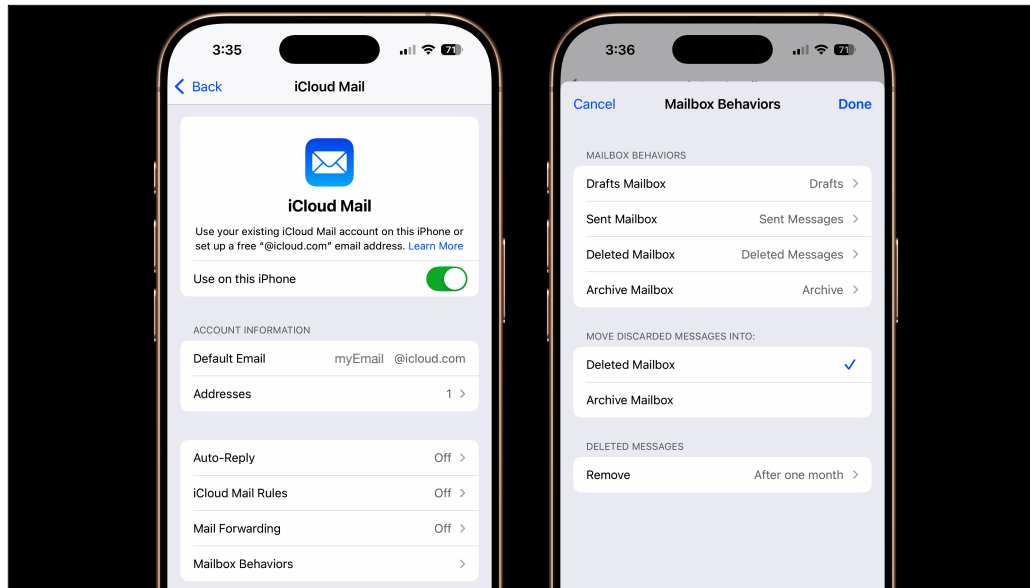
3:35

71

Back

iCloud Mail

iCloud Mail

Use your existing iCloud Mail account on this iPhone or set up a free "@icloud.com" email address. Learn More

Use on this iPhone

ACCOUNT INFORMATION

Default Email myEmail @icloud.com

Addresses 1

Auto-Reply Off

iCloud Mail Rules Off

Mail Forwarding Off

Mailbox Behaviors

3:36

71

Cancel

Mailbox Behaviors

Done

MAILBOX BEHAVIORS

Drafts Mailbox Drafts

Sent Mailbox Sent Messages

Deleted Mailbox Deleted Messages

Archive Mailbox Archive

MOVE DISCARDED MESSAGES INTO:

Deleted Mailbox

Archive Mailbox

DELETED MESSAGES

Remove After one month